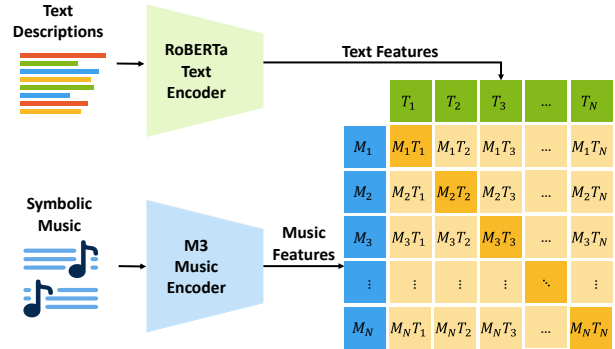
Text Descriptions

RoBERTa Text Encoder

Text Features

Symbolic Music

M3 Music Encoder

Music Features

|  | $T_1$ | $T_2$ | $T_3$ | ... | $T_N$ |
|---|---|---|---|---|---|
| $M_1$ | $M_1T_1$ | $M_1T_2$ | $M_1T_3$ | ... | $M_1T_N$ |
| $M_2$ | $M_2T_1$ | $M_2T_2$ | $M_2T_3$ | ... | $M_2T_N$ |
| $M_3$ | $M_3T_1$ | $M_3T_2$ | $M_3T_3$ | ... | $M_3T_N$ |
| $\vdots$ | $\vdots$ | $\vdots$ | $\vdots$ | $\ddots$ | $\vdots$ |
| $M_N$ | $M_NT_1$ | $M_NT_2$ | $M_NT_3$ | ... | $M_NT_N$ |